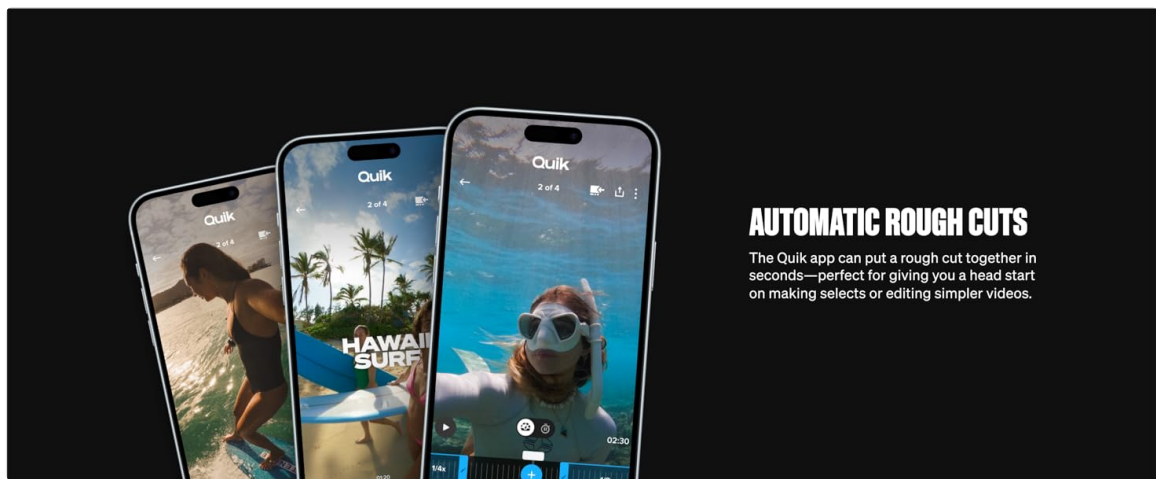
Quik

2 of 4

Quik

2 of 4

HAWAII SURF

Quik

2 of 4

02:30

1/4x

AUTOMATIC ROUGH CUTS

The Quik app can put a rough cut together in seconds—perfect for giving you a head start on making selects or editing simpler videos.